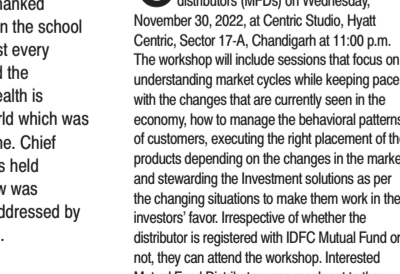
hanked
n the school
st every
d the
ealth is
rld which was
ne. Chief
s held
w was
ddressed by
.

distributors (MFDs) on Wednesday, November 30, 2022, at Centric Studio, Hyatt Centric, Sector 17-A, Chandigarh at 11:00 p.m. The workshop will include sessions that focus on understanding market cycles while keeping pace with the changes that are currently seen in the economy, how to manage the behavioral patterns of customers, executing the right placement of the products depending on the changes in the marke and stewarding the Investment solutions as per the changing situations to make them work in the investors' favor. Irrespective of whether the distributor is registered with IDFC Mutual Fund or not, they can attend the workshop. Interested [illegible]